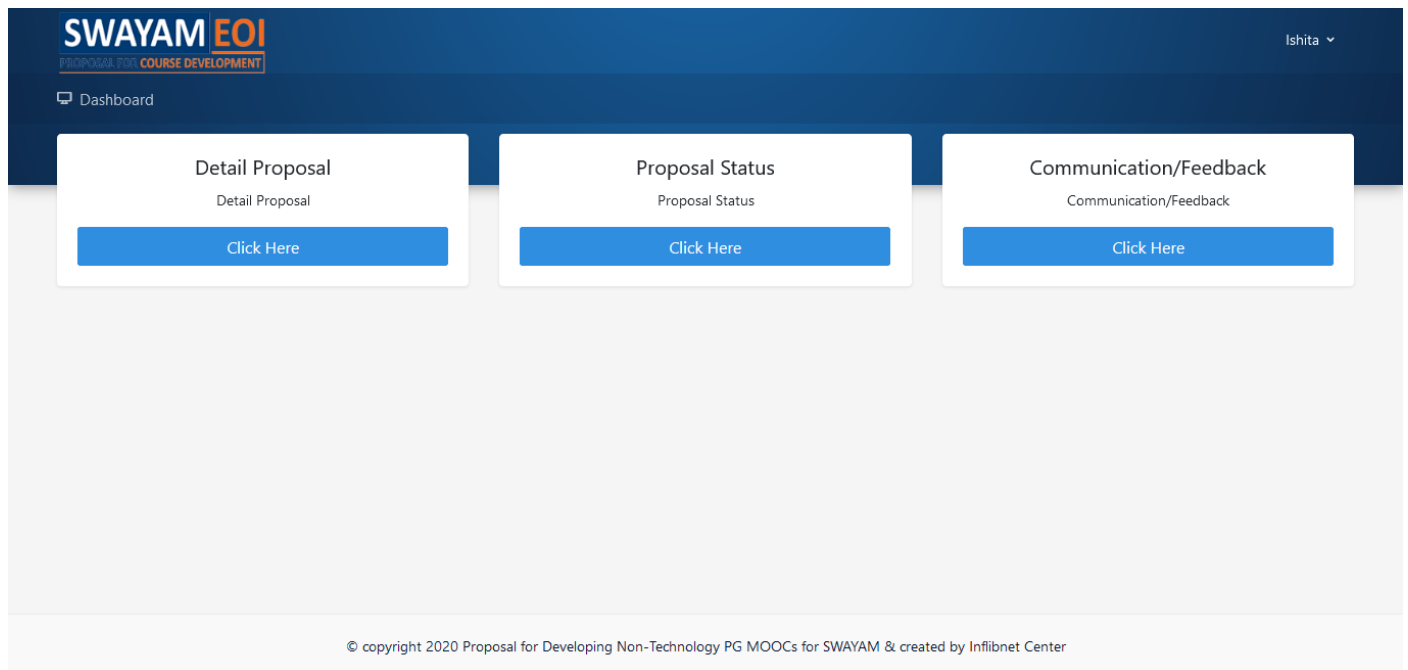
SWAYAM EOI
PROPOSAL FOR COURSE DEVELOPMENT

Ishita

Dashboard

Detail Proposal
Detail Proposal
Click Here

Proposal Status
Proposal Status
Click Here

Communication/Feedback
Communication/Feedback
Click Here

© copyright 2020 Proposal for Developing Non-Technology PG MOOCs for SWAYAM & created by Inflibnet Center